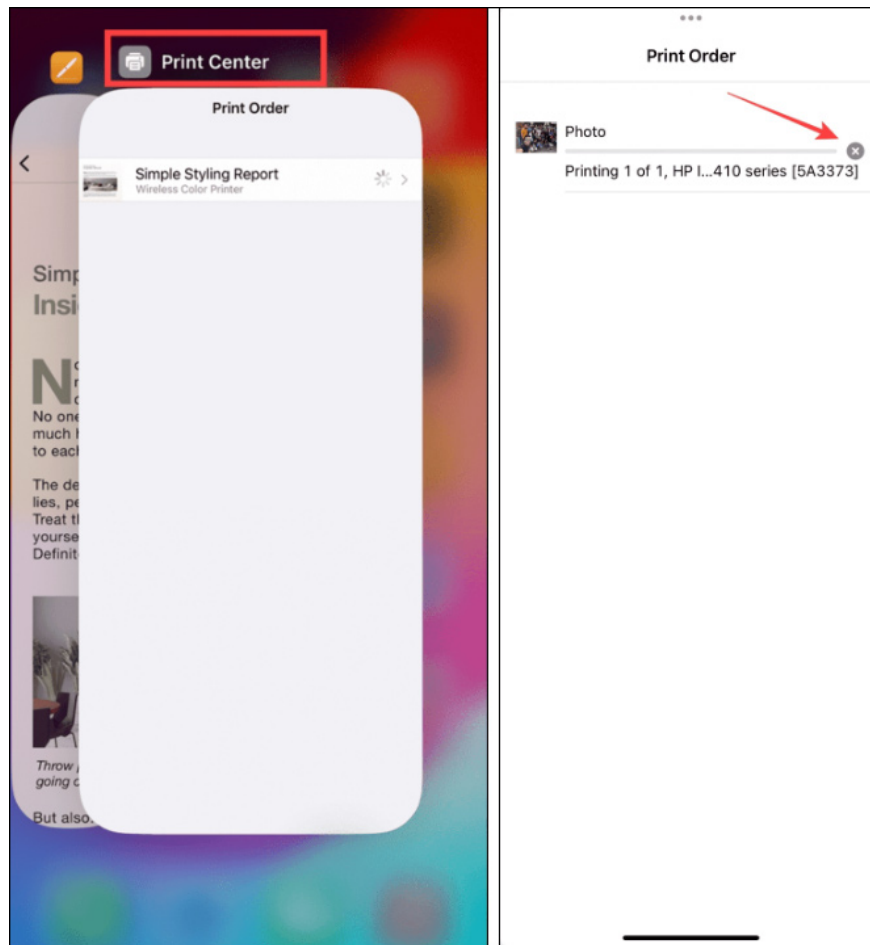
Print Center

Print Order

Simple Styling Report
Wireless Color Printer

<

Simp
Insi

N

No one
much
to each

The de
lies, pe
Treat t
yourse
Definit

Throw
going

But also

Print Order

Photo

Printing 1 of 1, HP I...410 series [5A3373]